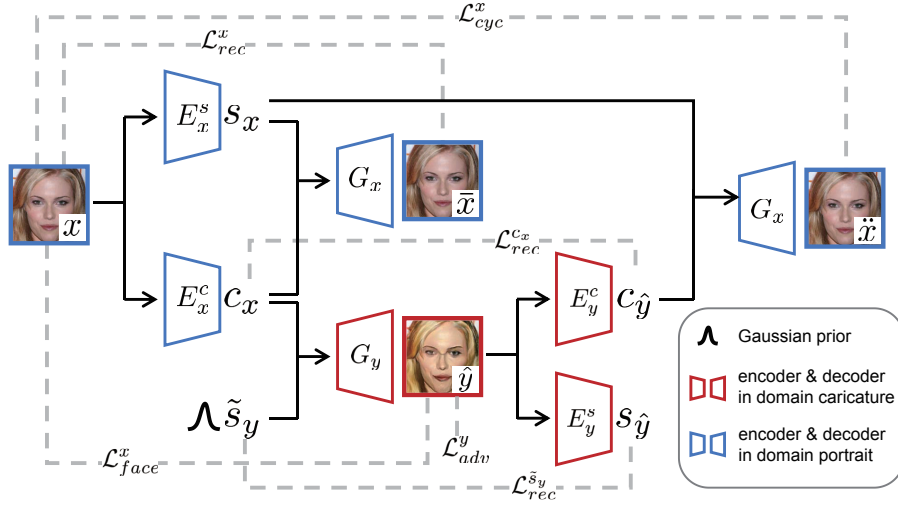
$\mathcal{L}^x_{cyc}$

$\mathcal{L}^x_{rec}$

$E^s_x$ $s_x$

$G_x$ $\bar{x}$

$x$

$G_x$ $\ddot{x}$

$\mathcal{L}^{c_x}_{rec}$

$E^c_x$ $c_x$

$E^c_y$ $c_{\hat{y}}$

$G_y$ $\hat{y}$

$\tilde{s}_y$

$E^s_y$ $s_{\hat{y}}$

$\mathcal{L}^x_{face}$

$\mathcal{L}^y_{adv}$

$\mathcal{L}^{\tilde{s}_y}_{rec}$

Gaussian prior

encoder & decoder in domain caricature

encoder & decoder in domain portrait